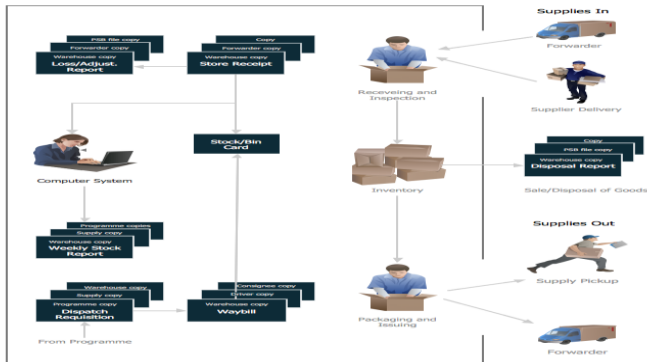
Supplies In

PSB file copy
Forwarder copy
Warehouse copy
Loss/Adjust. Report

Copy
Forwarder copy
Warehouse copy
Store Receipt

Receveing and Inspection

Forwarder

Supplier Delivery

Stock/Bin Card

Computer System

Inventory

Copy
PSB file copy
Warehouse copy
Disposal Report

Sale/Disposal of Goods

Programme copies
Supply copy
Warehouse copy
Weekly Stock Report

Supplies Out

Warehouse copy
Supply copy
Programme copy
Dispatch Requisition

Consignee copy
Driver copy
Warehouse copy
Waybill

Packaging and Issuing

Supply Pickup

From Programme

Forwarder